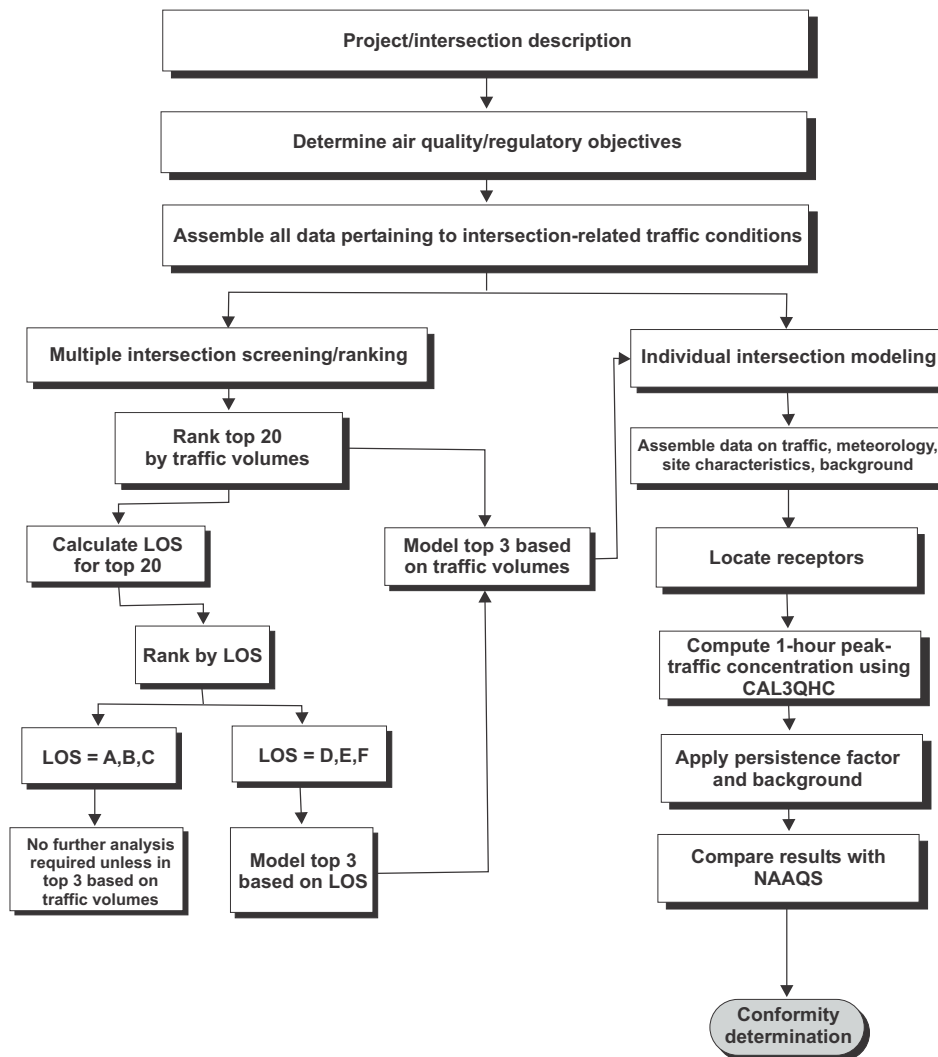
Project/intersection description

Determine air quality/regulatory objectives

Assemble all data pertaining to intersection-related traffic conditions

Multiple intersection screening/ranking

Rank top 20 by traffic volumes

Calculate LOS for top 20

Rank by LOS

LOS = A,B,C

No further analysis required unless in top 3 based on traffic volumes

LOS = D,E,F

Model top 3 based on LOS

Model top 3 based on traffic volumes

Individual intersection modeling

Assemble data on traffic, meteorology, site characteristics, background

Locate receptors

Compute 1-hour peak-traffic concentration using CAL3QHC

Apply persistence factor and background

Compare results with NAAQS

Conformity determination